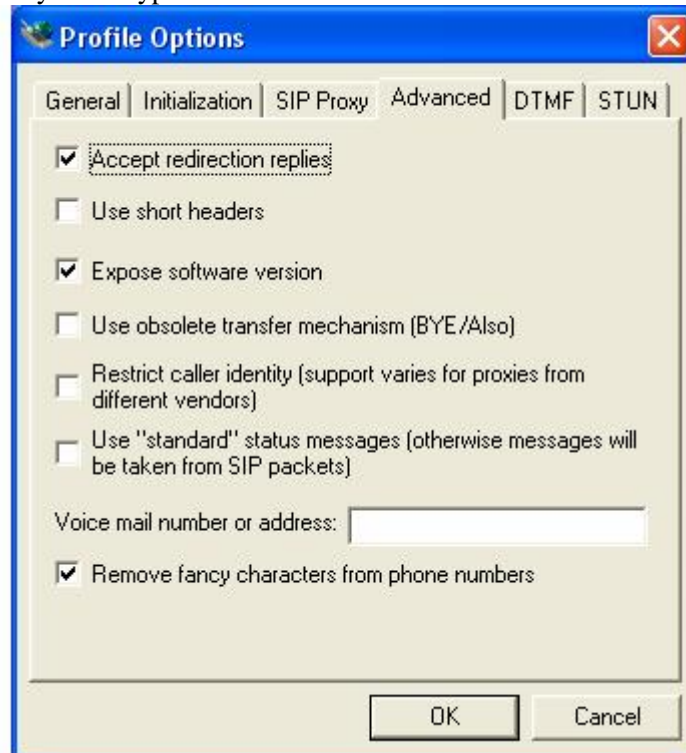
Profile Options

General | Initialization | SIP Proxy | Advanced | DTMF | STUN

☑ Accept redirection replies

☐ Use short headers

☑ Expose software version

☐ Use obsolete transfer mechanism (BYE/Also)

☐ Restrict caller identity (support varies for proxies from different vendors)

☐ Use "standard" status messages (otherwise messages will be taken from SIP packets)

Voice mail number or address:

☑ Remove fancy characters from phone numbers

OK

Cancel